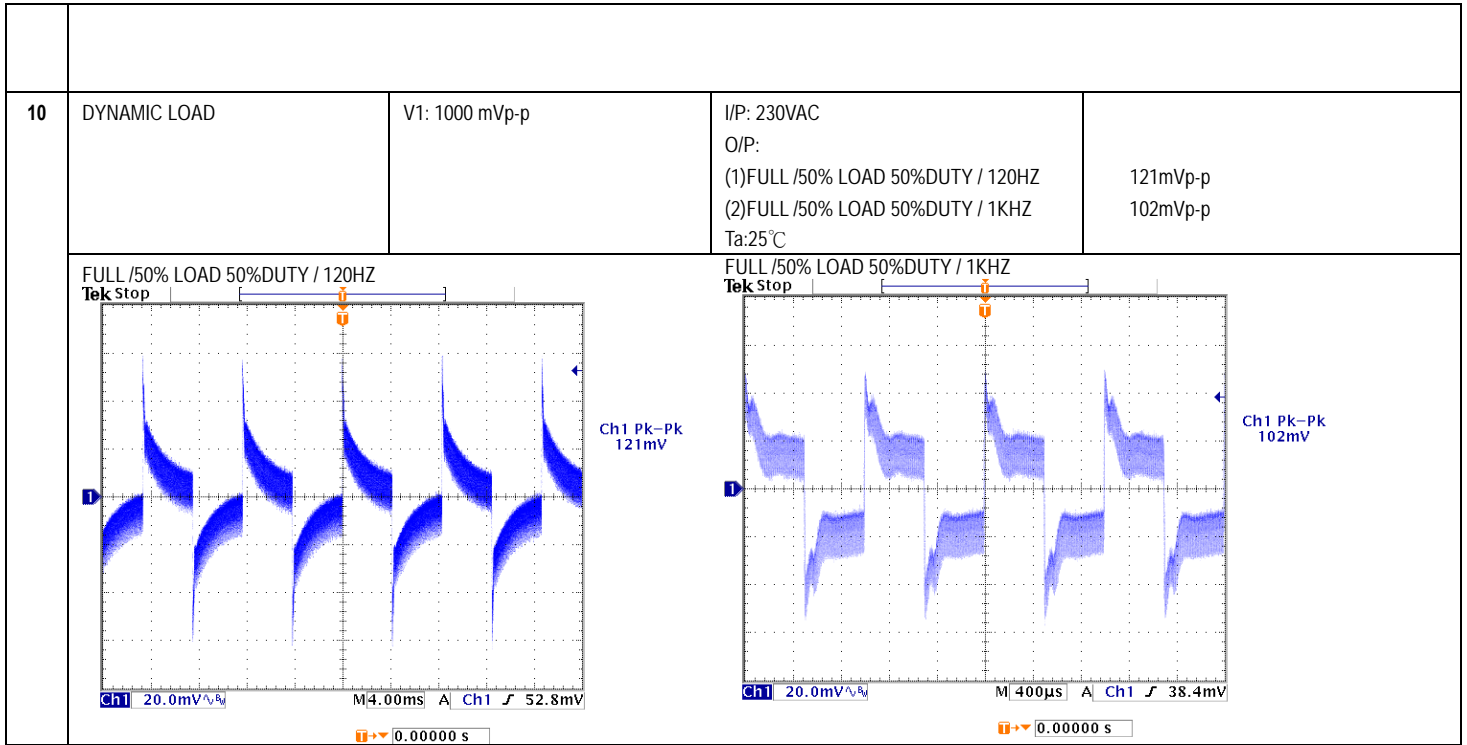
| 10 | DYNAMIC LOAD | V1: 1000 mVp-p | I/P: 230VAC<br>O/P:<br>(1)FULL /50% LOAD 50%DUTY / 120HZ<br>(2)FULL /50% LOAD 50%DUTY / 1KHZ<br>Ta:25℃ | 121mVp-p<br>102mVp-p |
|---|---|---|---|---|

FULL /50% LOAD 50%DUTY / 120HZ

Tek Stop

Ch1 Pk−Pk
121mV

Ch1 20.0mV $\mathrm{B_W}$ M 4.00ms A Ch1 ʃ 52.8mV

0.00000 s

FULL /50% LOAD 50%DUTY / 1KHZ

Tek Stop

Ch1 Pk−Pk
102mV

Ch1 20.0mV $\mathrm{B_W}$ M 400µs A Ch1 ʃ 38.4mV

0.00000 s